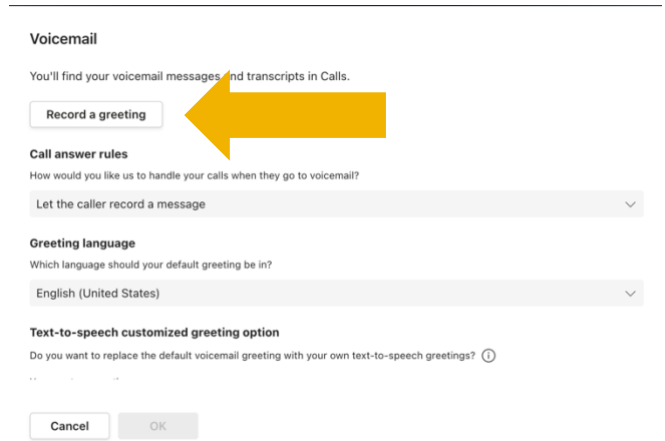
Voicemail

You'll find your voicemail messages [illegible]nd transcripts in Calls.

Record a greeting

Call answer rules

How would you like us to handle your calls when they go to voicemail?

Let the caller record a message

Greeting language

Which language should your default greeting be in?

English (United States)

Text-to-speech customized greeting option

Do you want to replace the default voicemail greeting with your own text-to-speech greetings?

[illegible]

Cancel

OK